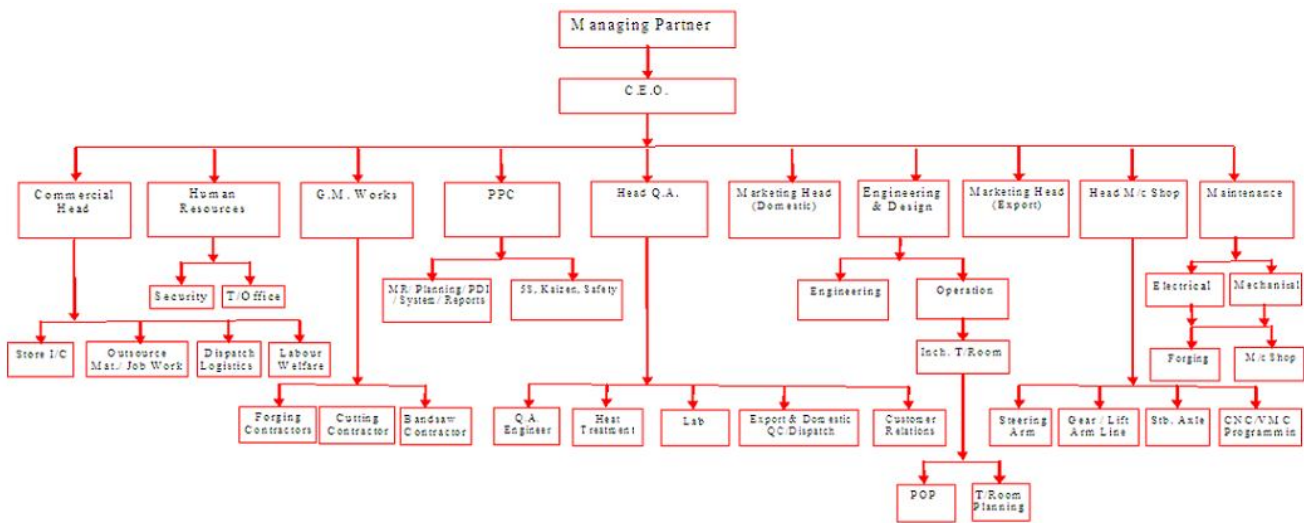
Managing Partner

C.E.O.

Commercial Head

Human Resources

G.M. Works

PPC

Head Q.A.

Marketing Head (Domestic)

Engineering & Design

Marketing Head (Export)

Head M/c Shop

Maintenance

Security

T/Office

MR/ Planning/PDI / System/ Reports

5S, Kaizen, Safety

Engineering

Operation

Electrical

Mechanical

Store I/C

Outsource Mat./ Job Work

Dispatch Logistics

Labour Welfare

Inch. T/Room

Forging

M/c Shop

Forging Contractors

Cutting Contractor

Bandsaw Contractor

Q.A. Engineer

Heat Treatment

Lab

Export & Domestic QC/Dispatch

Customer Relations

Steering Arm

Gear / Lift Arm Line

Stb. Axle

CNC/VMC Programmin

POP

T/Room Planning